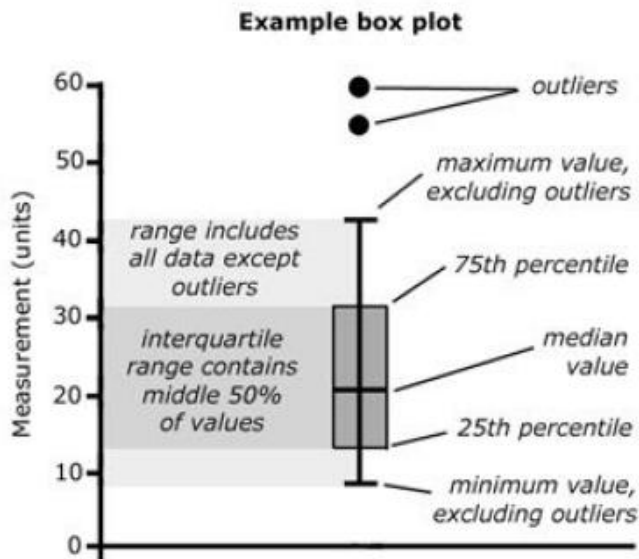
Example box plot

60
50
40
30
20
10
0

Measurement (units)

outliers

maximum value, excluding outliers

range includes all data except outliers

75th percentile

interquartile range contains middle 50% of values

median value

25th percentile

minimum value, excluding outliers